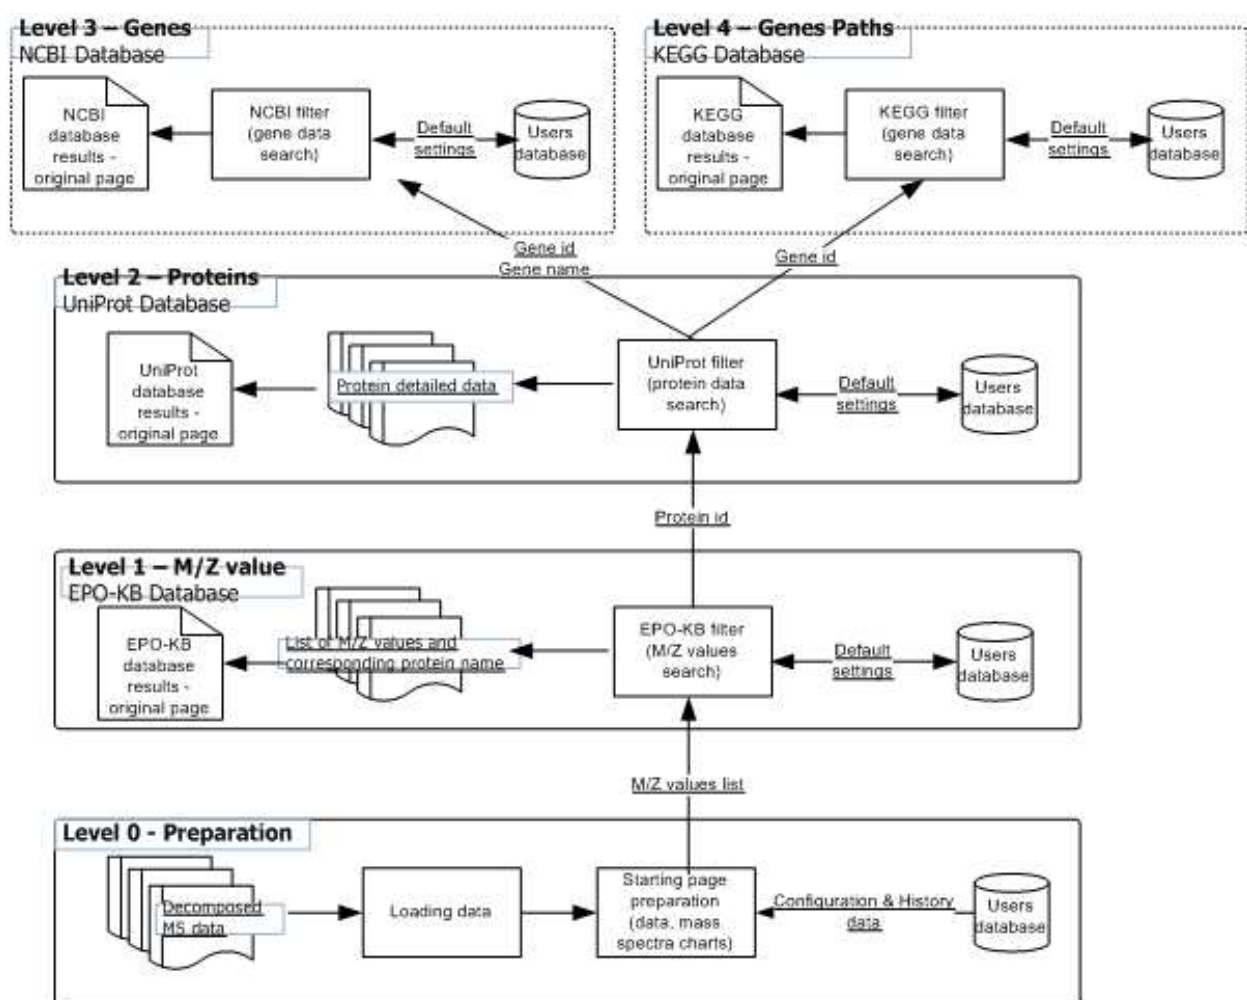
Level 3 – Genes
NCBI Database

NCBI database results - original page

NCBI filter (gene data search)

Default settings

Users database

Level 4 – Genes Paths
KEGG Database

KEGG database results - original page

KEGG filter (gene data search)

Default settings

Users database

Gene id
Gene name

Gene id

Level 2 – Proteins
UniProt Database

UniProt database results - original page

Protein detailed data

UniProt filter (protein data search)

Default settings

Users database

Protein id

Level 1 – M/Z value
EPO-KB Database

EPO-KB database results - original page

List of M/Z values and corresponding protein name

EPO-KB filter (M/Z values search)

Default settings

Users database

M/Z values list

Level 0 - Preparation

Decomposed MS data

Loading data

Starting page preparation (data, mass spectra charts)

Configuration & History data

Users database